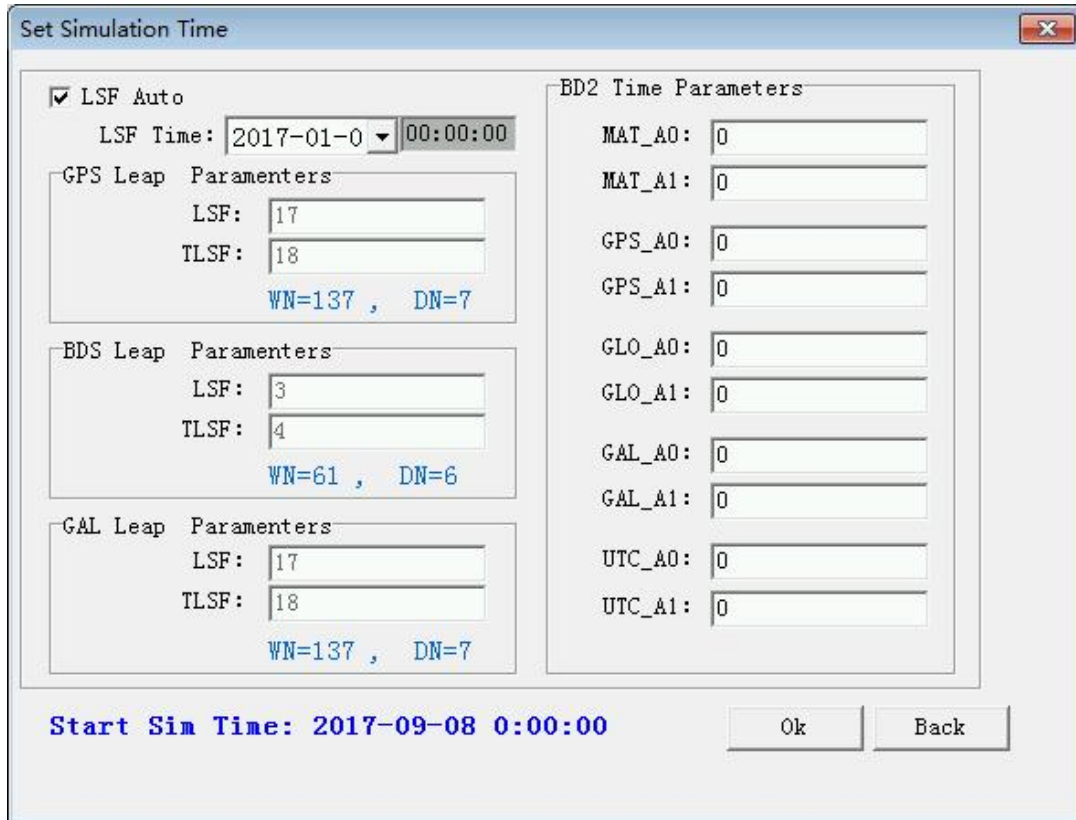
Set Simulation Time

LSF Auto

LSF Time: 2017-01-0 00:00:00

GPS Leap Paramenters

LSF: 17

TLSF: 18

WN=137 , DN=7

BDS Leap Paramenters

LSF: 3

TLSF: 4

WN=61 , DN=6

GAL Leap Paramenters

LSF: 17

TLSF: 18

WN=137 , DN=7

BD2 Time Parameters

MAT_A0: 0

MAT_A1: 0

GPS_A0: 0

GPS_A1: 0

GLO_A0: 0

GLO_A1: 0

GAL_A0: 0

GAL_A1: 0

UTC_A0: 0

UTC_A1: 0

Start Sim Time: 2017-09-08 0:00:00

Ok

Back